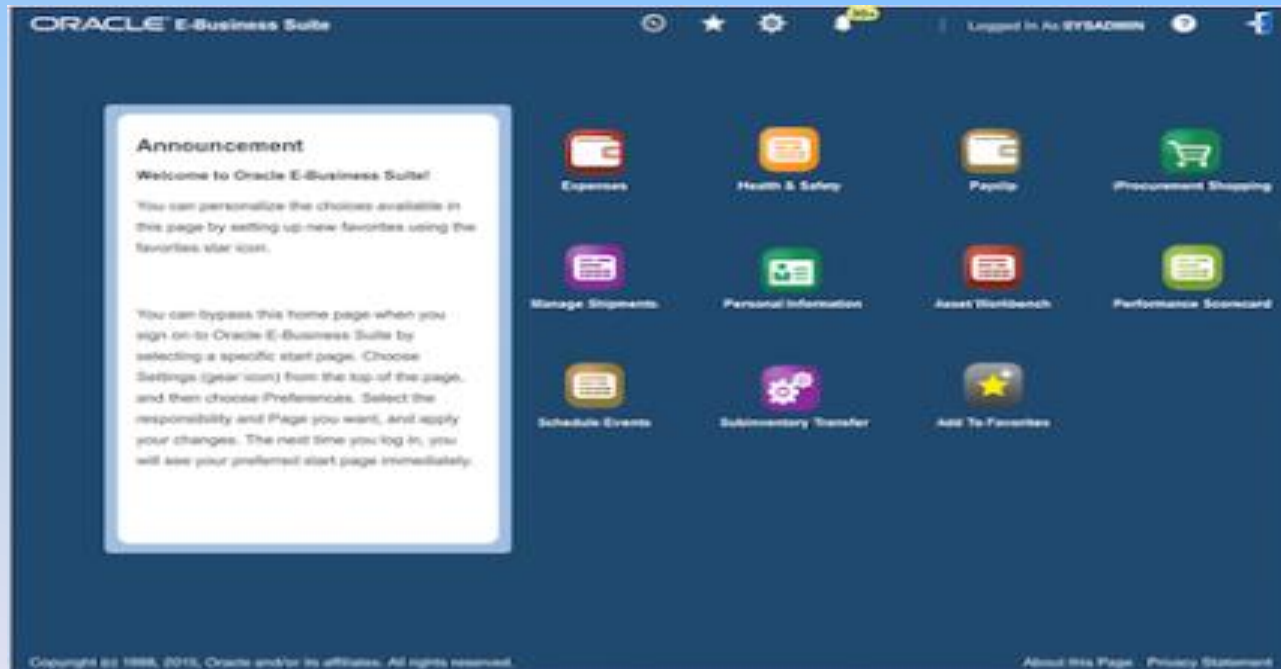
ORACLE E-Business Suite

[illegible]

Logged In As SYSADMIN

Announcement

Welcome to Oracle E-Business Suite!

You can personalize the choices available in this page by setting up new favorites using the favorites star icon.

You can bypass this home page when you sign on to Oracle E-Business Suite by selecting a specific start page. Choose Settings (gear icon) from the top of the page, and then choose Preferences. Select the responsibility and Page you want, and apply your changes. The next time you log in, you will see your preferred start page immediately.

Expenses

Health & Safety

Payslip

iProcurement Shopping

Manage Shipments

Personal Information

Asset Workbench

Performance Scorecard

Schedule Events

Subinventory Transfer

Add To Favorites

Copyright (c) 1998, 2015, Oracle and/or its affiliates. All rights reserved.

About this Page Privacy Statement